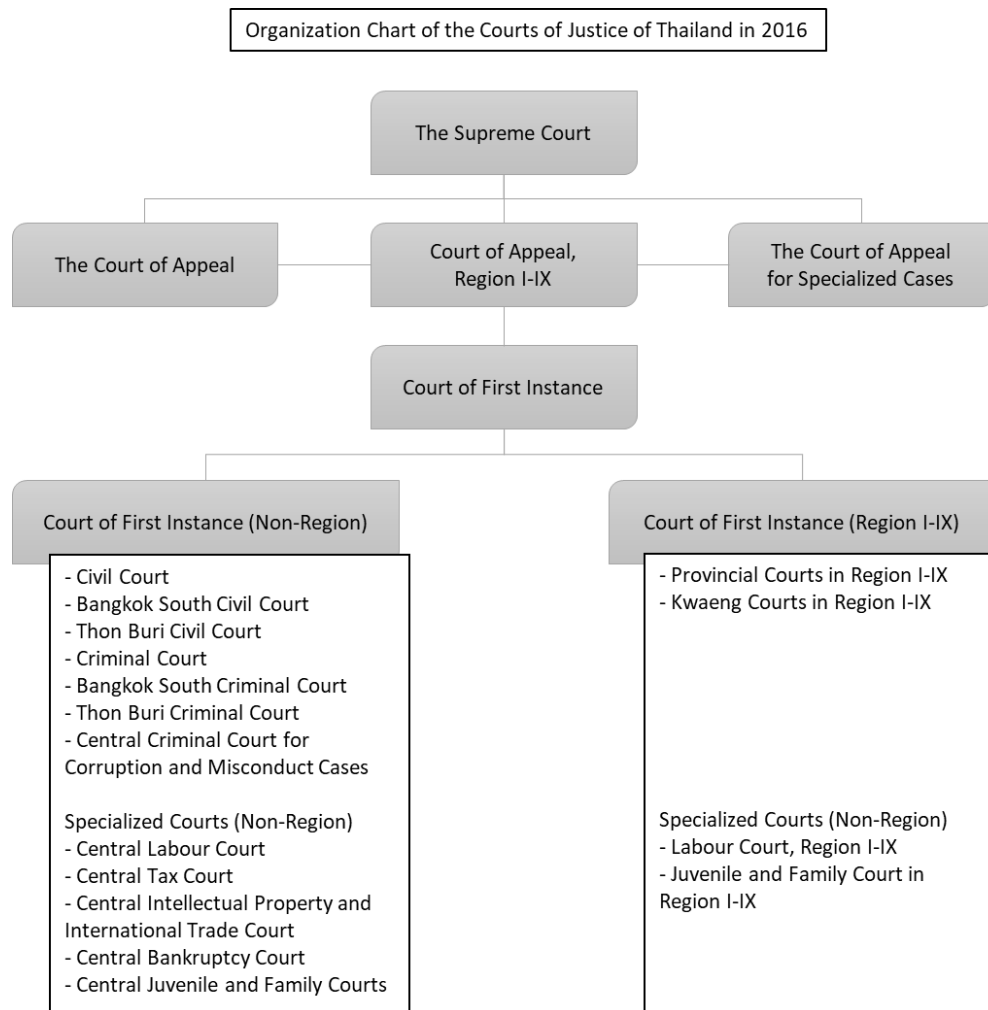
Organization Chart of the Courts of Justice of Thailand in 2016

The Supreme Court

The Court of Appeal

Court of Appeal, Region I-IX

The Court of Appeal for Specialized Cases

Court of First Instance

Court of First Instance (Non-Region)

- Civil Court
- Bangkok South Civil Court
- Thon Buri Civil Court
- Criminal Court
- Bangkok South Criminal Court
- Thon Buri Criminal Court
- Central Criminal Court for Corruption and Misconduct Cases

Specialized Courts (Non-Region)
- Central Labour Court
- Central Tax Court
- Central Intellectual Property and International Trade Court
- Central Bankruptcy Court
- Central Juvenile and Family Courts

Court of First Instance (Region I-IX)

- Provincial Courts in Region I-IX
- Kwaeng Courts in Region I-IX

Specialized Courts (Non-Region)
- Labour Court, Region I-IX
- Juvenile and Family Court in Region I-IX